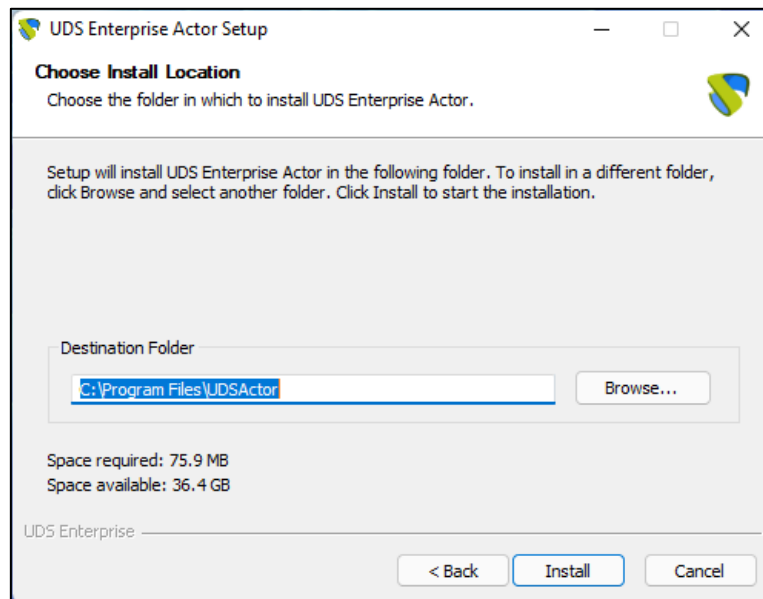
UDS Enterprise Actor Setup

Choose Install Location

Choose the folder in which to install UDS Enterprise Actor.

Setup will install UDS Enterprise Actor in the following folder. To install in a different folder, click Browse and select another folder. Click Install to start the installation.

Destination Folder

C:\Program Files\UDSActor

Browse...

Space required: 75.9 MB
Space available: 36.4 GB

UDS Enterprise

< Back

Install

Cancel